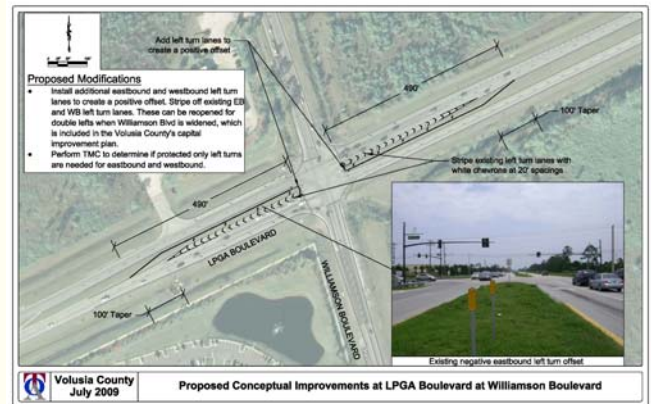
Add left turn lanes to create a positive offset

Proposed Modifications

- Install additional eastbound and westbound left turn lanes to create a positive offset. Stripe off existing EB and WB left turn lanes. These can be reopened for double lefts when Williamson Blvd is widened, which is included in the Volusia County's capital improvement plan.
- Perform TMC to determine if protected only left turns are needed for eastbound and westbound.

490'

100' Taper

Stripe existing left turn lanes with white chevrons at 20' spacings

490'

LPGA BOULEVARD

WILLIAMSON BOULEVARD

100' Taper

Existing negative eastbound left turn offset

Volusia County
July 2009

Proposed Conceptual Improvements at LPGA Boulevard at Williamson Boulevard